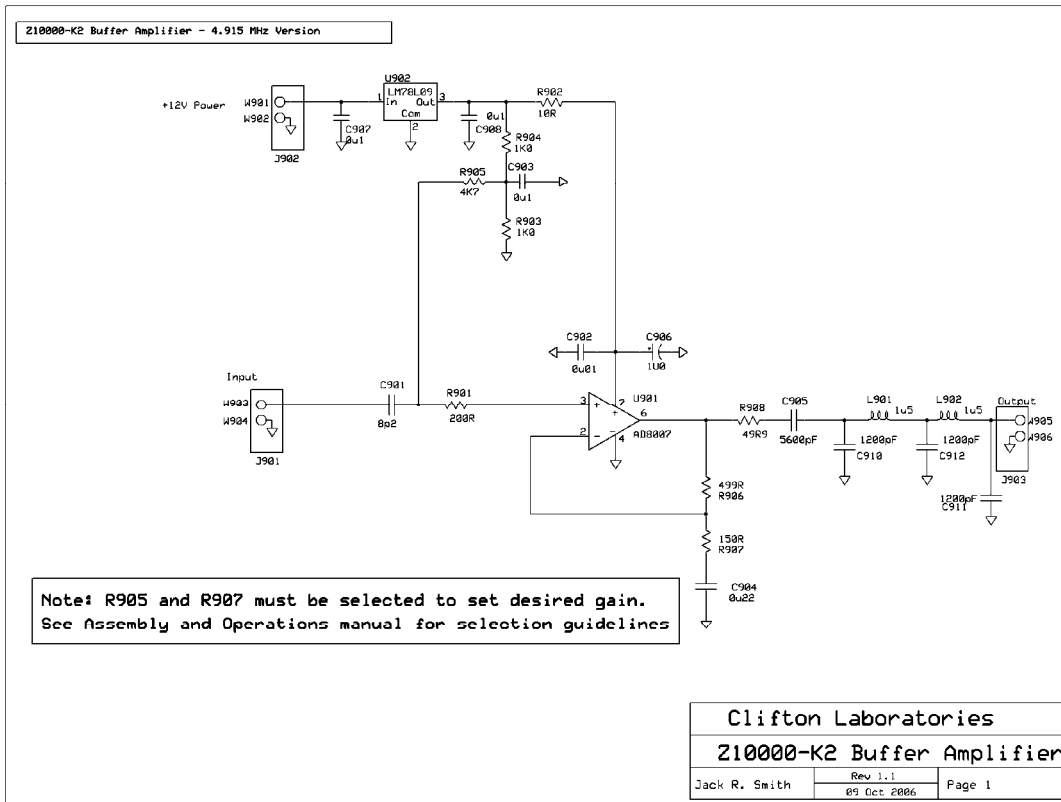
Z10000-K2 Buffer Amplifier - 4.915 MHz Version

U902
LM78L09
In
Out
Com
1
3
2
+12V Power
W901
W902
J902
C907
0u1
C908
0u1
R902
10R
R904
1K0
R905
4K7
C903
0u1
R903
1K0

C902
0u01
C906
1U0

Input
W903
W904
J901
C901
8p2
R901
200R
3
2
7
6
4
U901
AD8007
R908
49R9
C905
5600pF
L901
1u5
L902
1u5
1200pF
C910
1200pF
C912
Output
W905
W906
J903
1200pF
C911
499R
R906
150R
R907
C904
0u22

Note: R905 and R907 must be selected to set desired gain.
See Assembly and Operations manual for selection guidelines

| Clifton Laboratories | | |
|---|---|---|
| Z10000-K2 Buffer Amplifier | | |
| Jack R. Smith | Rev 1.1<br>09 Oct 2006 | Page 1 |